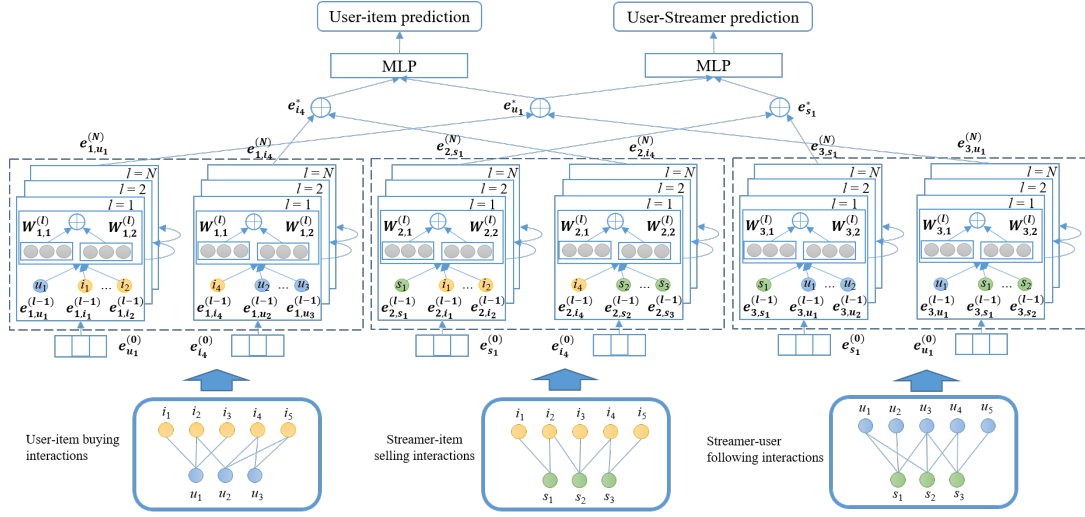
User-item prediction

User-Streamer prediction

MLP

MLP

$e^*_{i_4}$

$e^*_{u_1}$

$e^*_{s_1}$

$e^{(N)}_{1,u_1}$

$e^{(N)}_{1,i_4}$

$e^{(N)}_{2,s_1}$

$e^{(N)}_{2,i_4}$

$e^{(N)}_{3,s_1}$

$e^{(N)}_{3,u_1}$

$l=N$

$l=2$

$l=1$

$W^{(l)}_{1,1}$ $W^{(l)}_{1,2}$

$u_1$ $i_1$ ... $i_2$

$e^{(l-1)}_{1,u_1}$ $e^{(l-1)}_{1,i_1}$ $e^{(l-1)}_{1,i_2}$

$l=N$

$l=2$

$l=1$

$W^{(l)}_{1,1}$ $W^{(l)}_{1,2}$

$i_4$ $u_2$ ... $u_3$

$e^{(l-1)}_{1,i_4}$ $e^{(l-1)}_{1,u_2}$ $e^{(l-1)}_{1,u_3}$

$l=N$

$l=2$

$l=1$

$W^{(l)}_{2,1}$ $W^{(l)}_{2,2}$

$s_1$ $i_1$ ... $i_2$

$e^{(l-1)}_{2,s_1}$ $e^{(l-1)}_{2,i_1}$ $e^{(l-1)}_{2,i_2}$

$l=N$

$l=2$

$l=1$

$W^{(l)}_{2,1}$ $W^{(l)}_{2,2}$

$i_4$ $s_2$ ... $s_3$

$e^{(l-1)}_{2,i_4}$ $e^{(l-1)}_{2,s_2}$ $e^{(l-1)}_{2,s_3}$

$l=N$

$l=2$

$l=1$

$W^{(l)}_{3,1}$ $W^{(l)}_{3,2}$

$s_1$ $u_1$ ... $u_2$

$e^{(l-1)}_{3,s_1}$ $e^{(l-1)}_{3,u_1}$ $e^{(l-1)}_{3,u_2}$

$l=N$

$l=2$

$l=1$

$W^{(l)}_{3,1}$ $W^{(l)}_{3,2}$

$u_1$ $s_1$ ... $s_2$

$e^{(l-1)}_{3,u_1}$ $e^{(l-1)}_{3,s_1}$ $e^{(l-1)}_{3,s_2}$

$e^{(0)}_{u_1}$ $e^{(0)}_{i_4}$ $e^{(0)}_{s_1}$ $e^{(0)}_{i_4}$ $e^{(0)}_{s_1}$ $e^{(0)}_{u_1}$

User-item buying interactions

$i_1$ $i_2$ $i_3$ $i_4$ $i_5$

$u_1$ $u_2$ $u_3$

Streamer-item selling interactions

$i_1$ $i_2$ $i_3$ $i_4$ $i_5$

$s_1$ $s_2$ $s_3$

Streamer-user following interactions

$u_1$ $u_2$ $u_3$ $u_4$ $u_5$

$s_1$ $s_2$ $s_3$